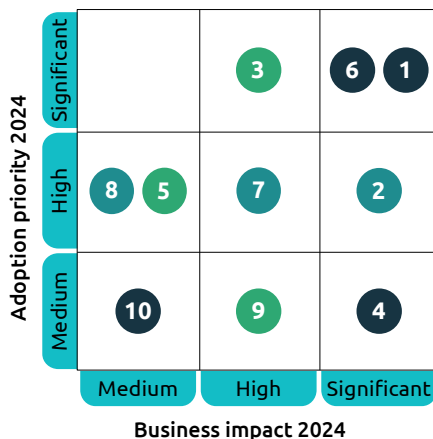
Adoption priority 2024

Significant
High
Medium

| | Medium | High | Significant |
|---|---|---|---|
| Significant | | 3 | 6 1 |
| High | 8 5 | 7 | 2 |
| Medium | 10 | 9 | 4 |

Medium
High
Significant

Business impact 2024